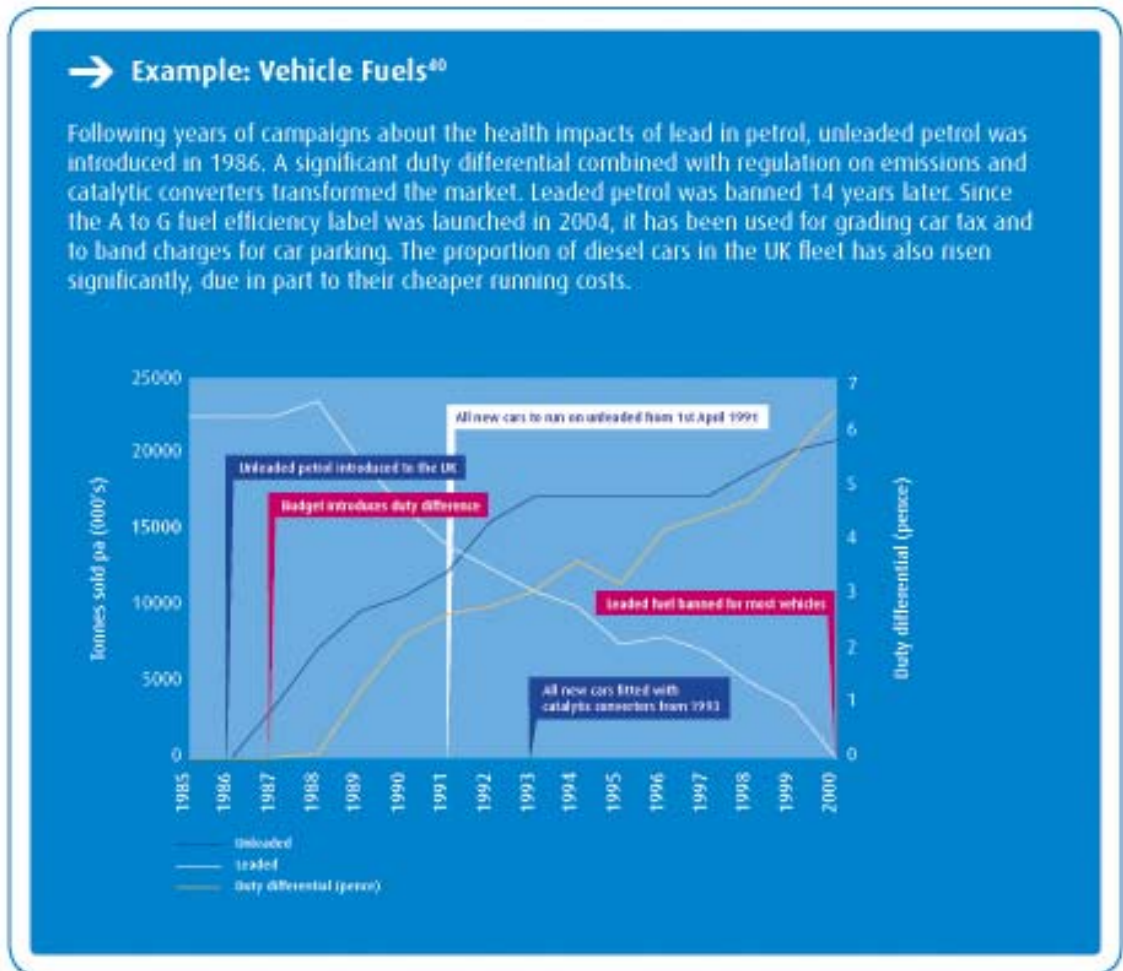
Example: Vehicle Fuels$^{40}$

Following years of campaigns about the health impacts of lead in petrol, unleaded petrol was introduced in 1986. A significant duty differential combined with regulation on emissions and catalytic converters transformed the market. Leaded petrol was banned 14 years later. Since the A to G fuel efficiency label was launched in 2004, it has been used for grading car tax and to band charges for car parking. The proportion of diesel cars in the UK fleet has also risen significantly, due in part to their cheaper running costs.

25000
20000
15000
10000
5000
0

Tonnes sold pa (000's)

7
6
5
4
3
2
1
0

Duty differential (pence)

All new cars to run on unleaded from 1st April 1991
Unleaded petrol introduced to the UK
Budget introduces duty difference
Leaded fuel banned for most vehicles
All new cars fitted with catalytic converters from 1993

1985 1986 1987 1988 1989 1990 1991 1992 1993 1994 1995 1996 1997 1998 1999 2000

Unleaded
Leaded
Duty differential (pence)